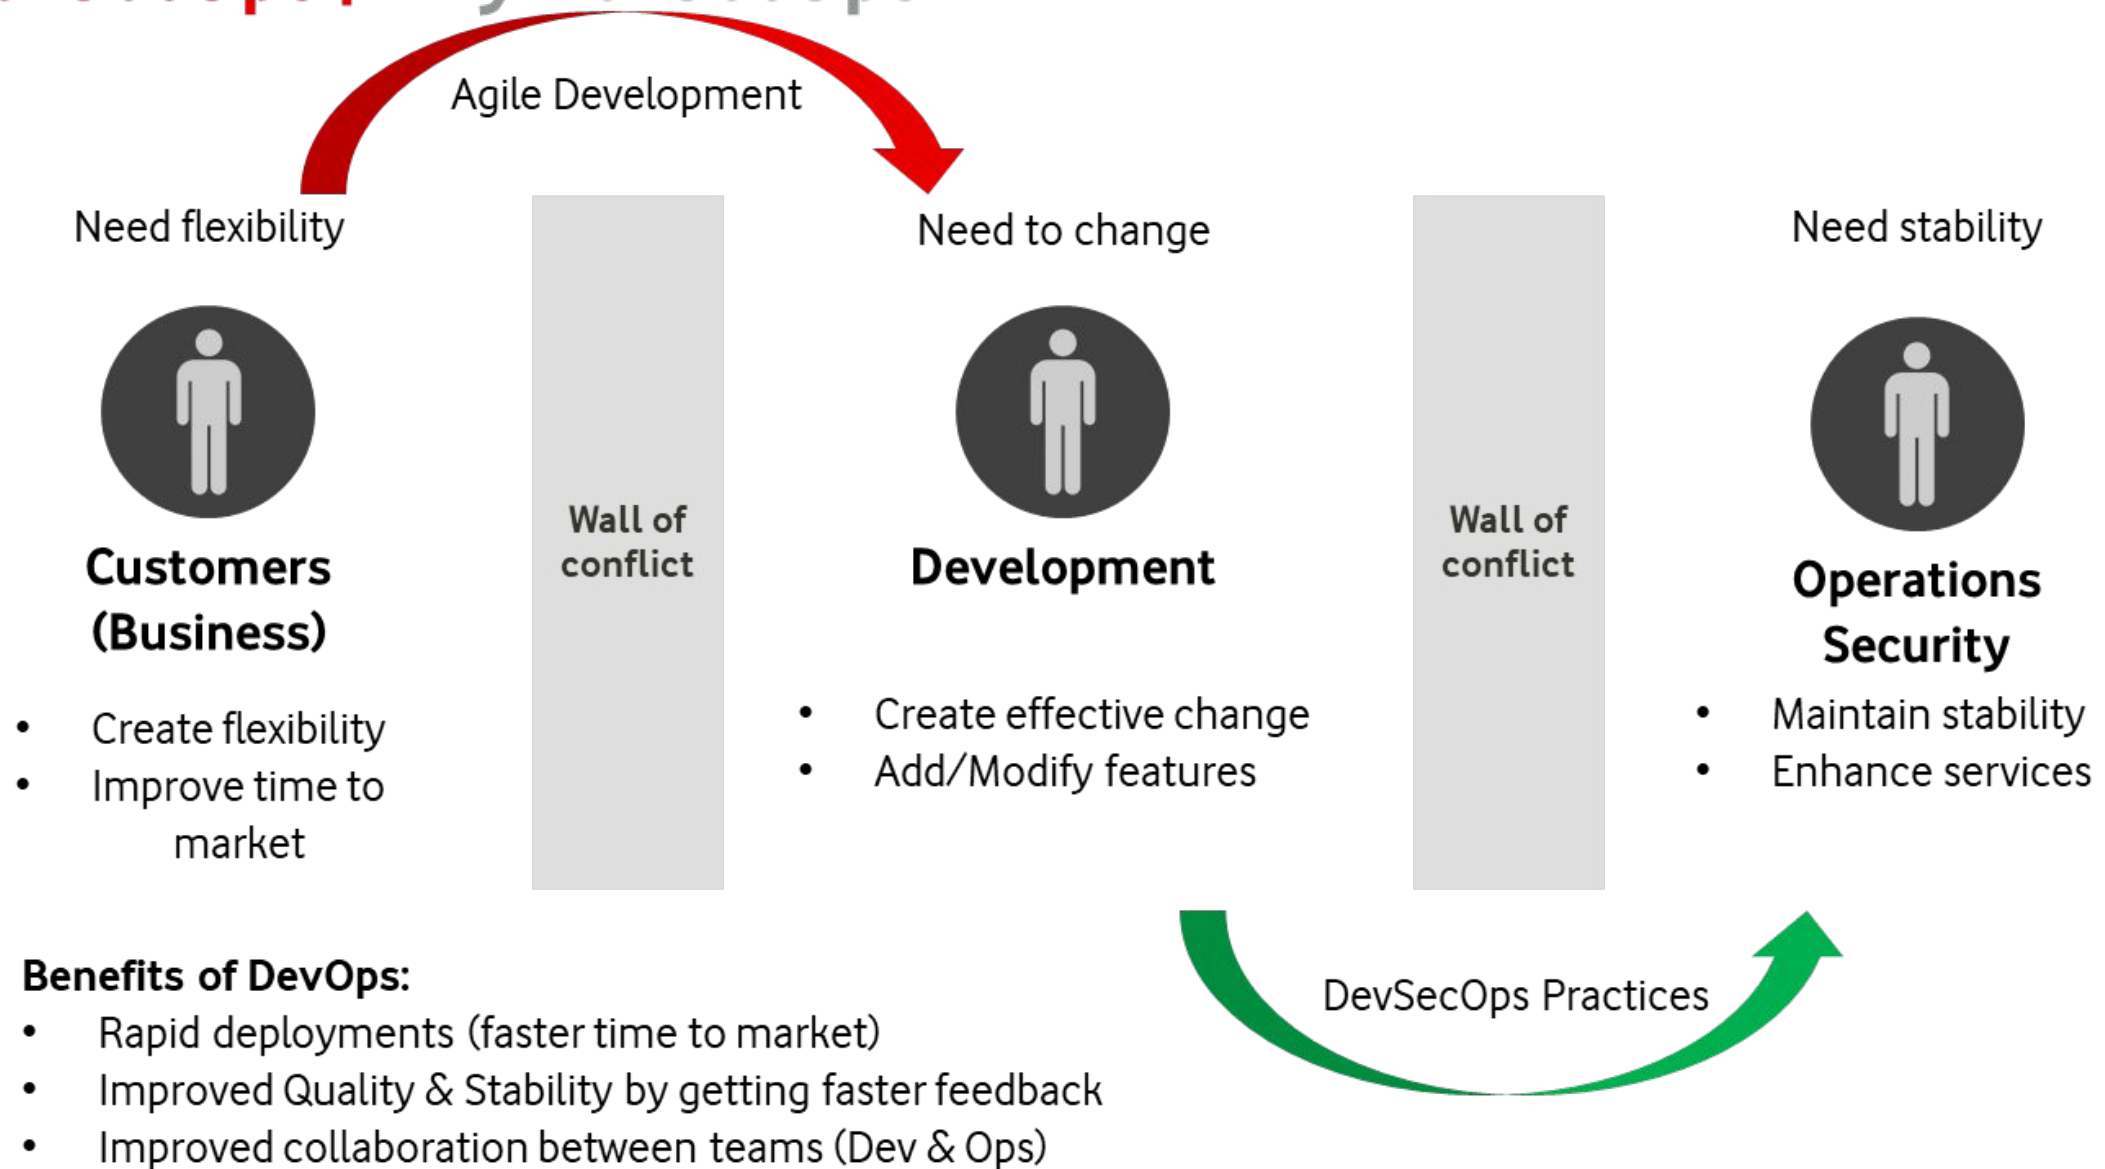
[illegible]

Agile Development

Need flexibility

Customers (Business)

- Create flexibility
- Improve time to market

Wall of conflict

Need to change

Development

- Create effective change
- Add/Modify features

Wall of conflict

Need stability

Operations Security

- Maintain stability
- Enhance services

Benefits of DevOps:
- Rapid deployments (faster time to market)
- Improved Quality & Stability by getting faster feedback
- Improved collaboration between teams (Dev & Ops)

DevSecOps Practices